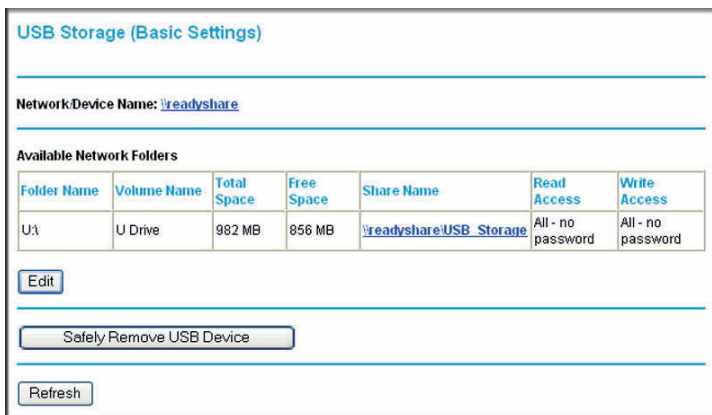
USB Storage (Basic Settings)

Network/Device Name: \\readyshare

Available Network Folders

| Folder Name | Volume Name | Total Space | Free Space | Share Name | Read Access | Write Access |
|---|---|---|---|---|---|---|
| U:\ | U Drive | 982 MB | 856 MB | \\readyshare\USB_Storage | All - no password | All - no password |

Edit

Safely Remove USB Device

Refresh